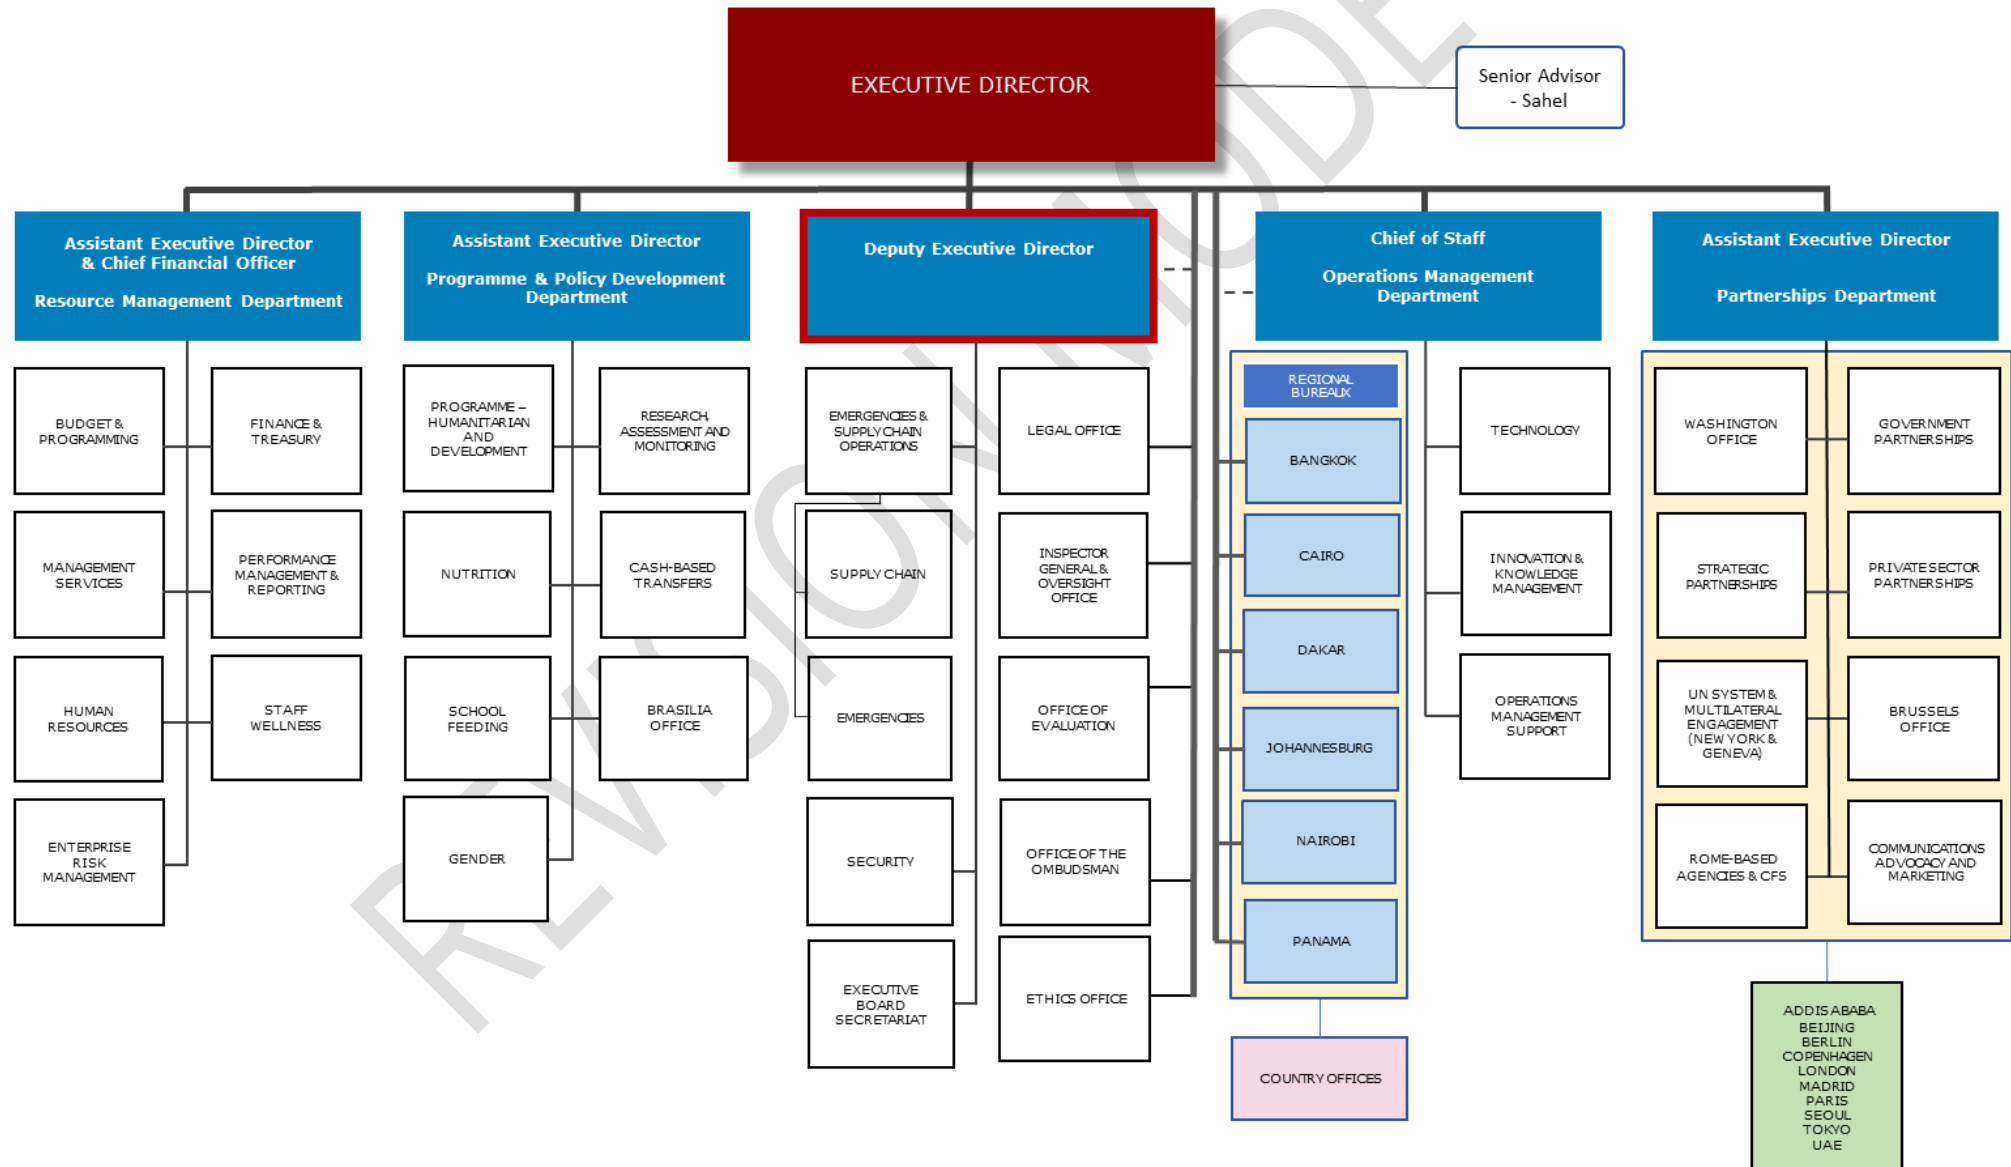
EXECUTIVE DIRECTOR

Senior Advisor - Sahel

Assistant Executive Director & Chief Financial Officer
Resource Management Department

BUDGET & PROGRAMMING

FINANCE & TREASURY

MANAGEMENT SERVICES

PERFORMANCE MANAGEMENT & REPORTING

HUMAN RESOURCES

STAFF WELLNESS

ENTERPRISE RISK MANAGEMENT

Assistant Executive Director
Programme & Policy Development Department

PROGRAMME – HUMANITARIAN AND DEVELOPMENT

RESEARCH, ASSESSMENT AND MONITORING

NUTRITION

CASH-BASED TRANSFERS

SCHOOL FEEDING

BRASILIA OFFICE

GENDER

Deputy Executive Director

EMERGENCIES & SUPPLY CHAIN OPERATIONS

LEGAL OFFICE

SUPPLY CHAIN

INSPECTOR GENERAL & OVERSIGHT OFFICE

EMERGENCIES

OFFICE OF EVALUATION

SECURITY

OFFICE OF THE OMBUDSMAN

EXECUTIVE BOARD SECRETARIAT

ETHICS OFFICE

Chief of Staff
Operations Management Department

REGIONAL BUREAUX

BANGKOK

CAIRO

DAKAR

JOHANNESBURG

NAIROBI

PANAMA

COUNTRY OFFICES

TECHNOLOGY

INNOVATION & KNOWLEDGE MANAGEMENT

OPERATIONS MANAGEMENT SUPPORT

Assistant Executive Director
Partnerships Department

WASHINGTON OFFICE

GOVERNMENT PARTNERSHIPS

STRATEGIC PARTNERSHIPS

PRIVATE SECTOR PARTNERSHIPS

UN SYSTEM & MULTILATERAL ENGAGEMENT (NEW YORK & GENEVA)

BRUSSELS OFFICE

ROME-BASED AGENCIES & CFS

COMMUNICATIONS ADVOCACY AND MARKETING

ADDIS ABABA
BEIJING
BERLIN
COPENHAGEN
LONDON
MADRID
PARIS
SEOUL
TOKYO
UAE

REVISION MODE